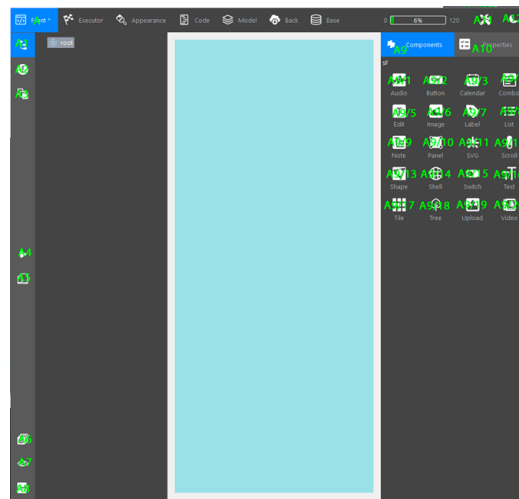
Front Executor Appearance Code Model Back Base 0 6% 120

root

Components Properties

Audio Button Calendar Combo
Edit Image Label List
Note Panel SVG Scroll
Shape Shell Switch Text
Tile Tree Upload Video

A1 A2 A3 A4 A5 A6 A7 A8 A9 A10 A11 A12 A13 A14 A15 A16 A17 A18 A19